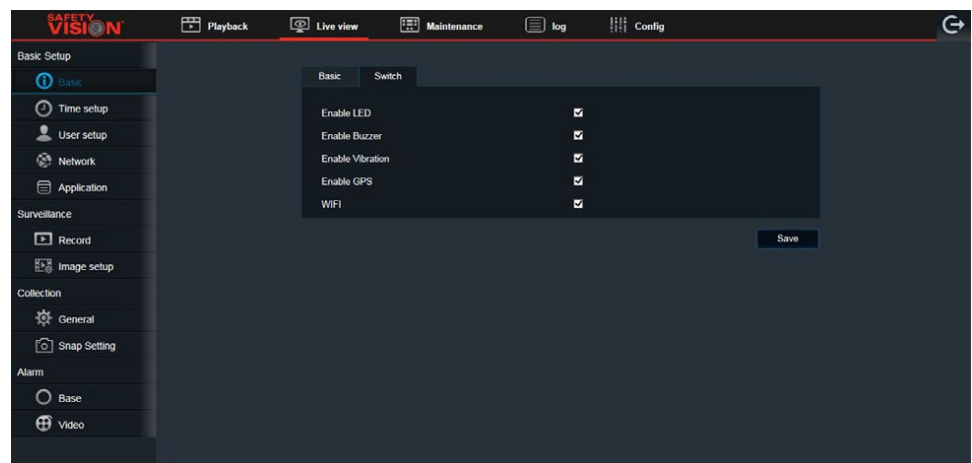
SAFETY VISION

Playback
Live view
Maintenance
log
Config

Basic Setup
Basic
Time setup
User setup
Network
Application
Surveillance
Record
Image setup
Collection
General
Snap Setting
Alarm
Base
Video

Basic
Switch

Enable LED
Enable Buzzer
Enable Vibration
Enable GPS
WIFI

Save